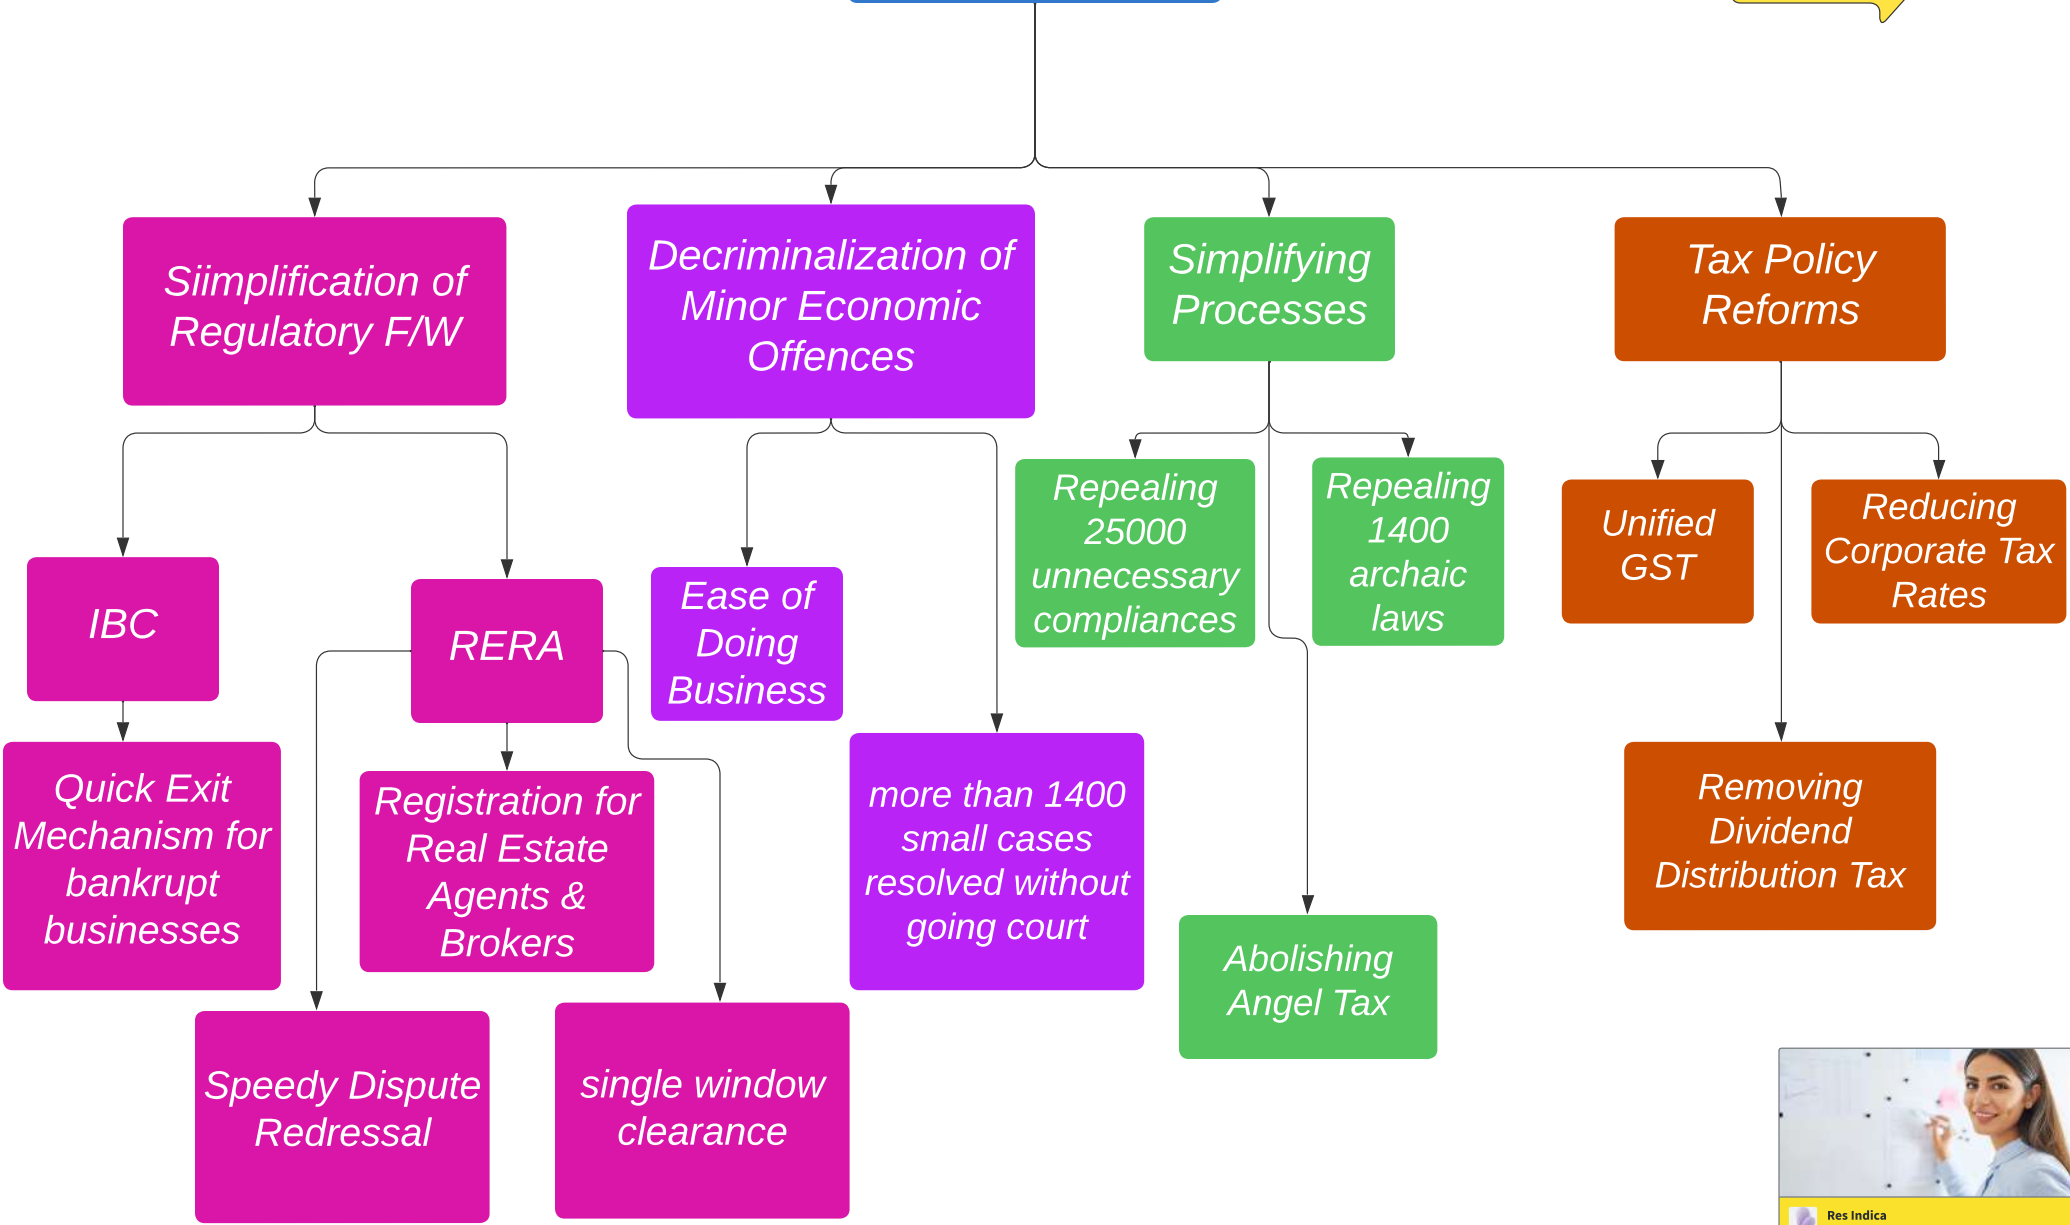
Siimplification of Regulatory F/W

Decriminalization of Minor Economic Offences

Simplifying Processes

Tax Policy Reforms

IBC

RERA

Ease of Doing Business

Repealing 25000 unnecessary compliances

Repealing 1400 archaic laws

Unified GST

Reducing Corporate Tax Rates

Quick Exit Mechanism for bankrupt businesses

Registration for Real Estate Agents & Brokers

more than 1400 small cases resolved without going court

Removing Dividend Distribution Tax

Abolishing Angel Tax

Speedy Dispute Redressal

single window clearance

Res Indica